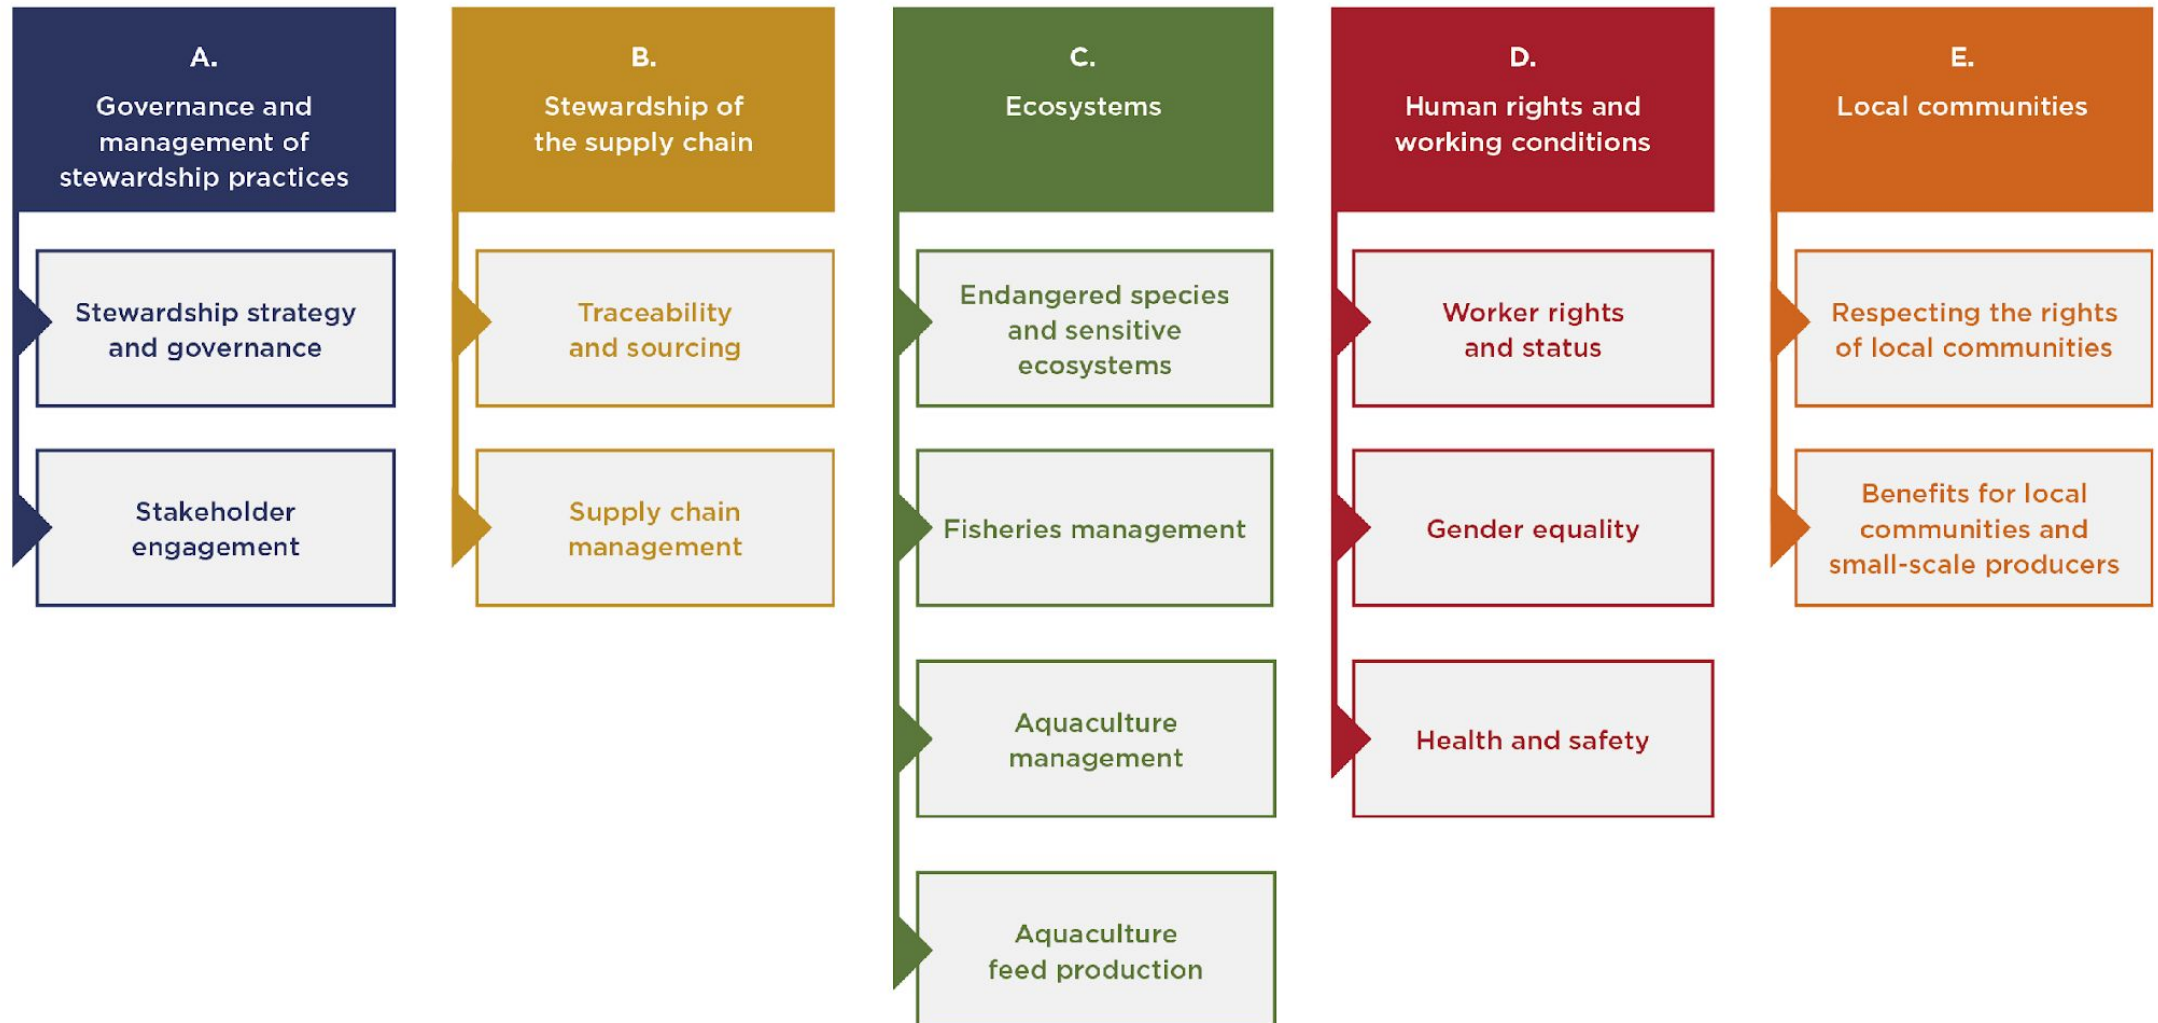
A.
Governance and management of stewardship practices

Stewardship strategy and governance

Stakeholder engagement

B.
Stewardship of the supply chain

Traceability and sourcing

Supply chain management

C.
Ecosystems

Endangered species and sensitive ecosystems

Fisheries management

Aquaculture management

Aquaculture feed production

D.
Human rights and working conditions

Worker rights and status

Gender equality

Health and safety

E.
Local communities

Respecting the rights of local communities

Benefits for local communities and small-scale producers